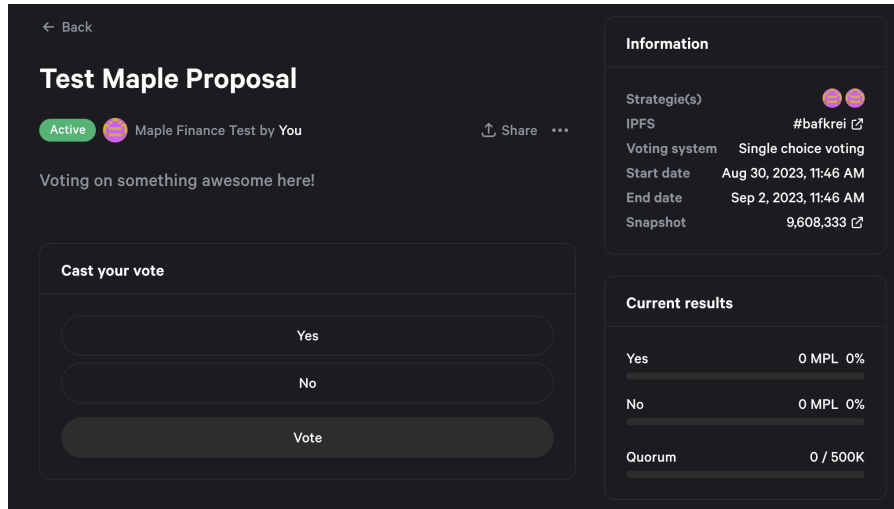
← Back

Test Maple Proposal

Active Maple Finance Test by You

Share ···

Voting on something awesome here!

Cast your vote

Yes

No

Vote

Information

Strategie(s)

IPFS #bafkrei

Voting system Single choice voting

Start date Aug 30, 2023, 11:46 AM

End date Sep 2, 2023, 11:46 AM

Snapshot 9,608,333

Current results

Yes 0 MPL 0%

No 0 MPL 0%

Quorum 0 / 500K